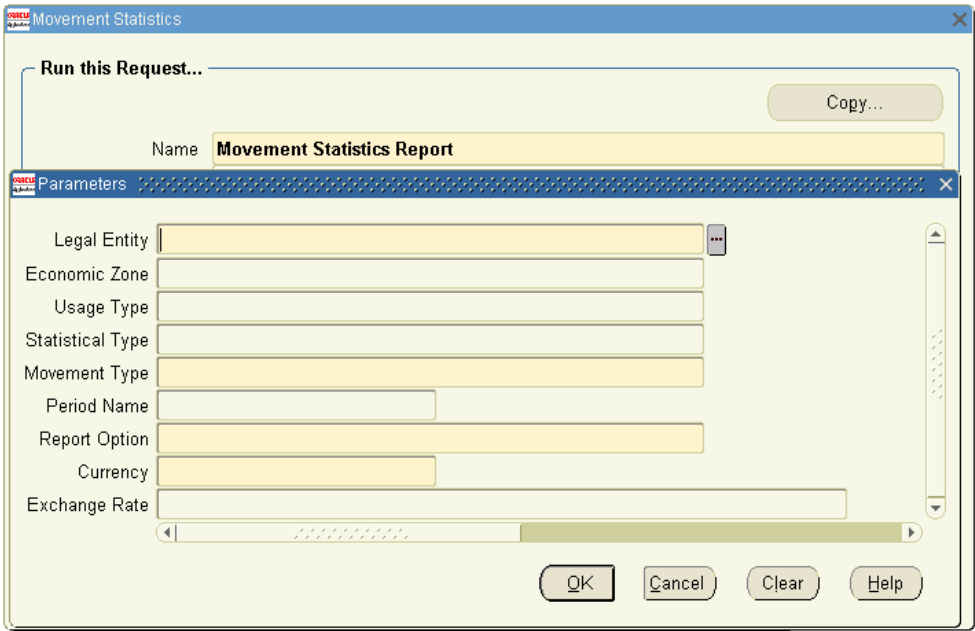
Movement Statistics

Run this Request...

Copy...

Name Movement Statistics Report

Parameters

Legal Entity
Economic Zone
Usage Type
Statistical Type
Movement Type
Period Name
Report Option
Currency
Exchange Rate

OK Cancel Clear Help